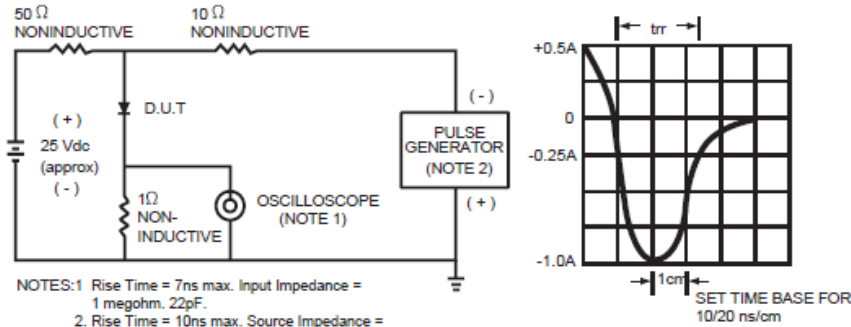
50 Ω
NONINDUCTIVE

10 Ω
NONINDUCTIVE

( + )
25 Vdc
(approx)
( - )

D.U.T

1Ω
NON-
INDUCTIVE

OSCILLOSCOPE
(NOTE 1)

( - )

PULSE
GENERATOR
(NOTE 2)

( + )

NOTES:1 Rise Time = 7ns max. Input Impedance = 1 megohm. 22pF.
2. Rise Time = 10ns max. Source Impedance =

trr

+0.5A
0
-0.25A
-1.0A

1cm

SET TIME BASE FOR
10/20 ns/cm